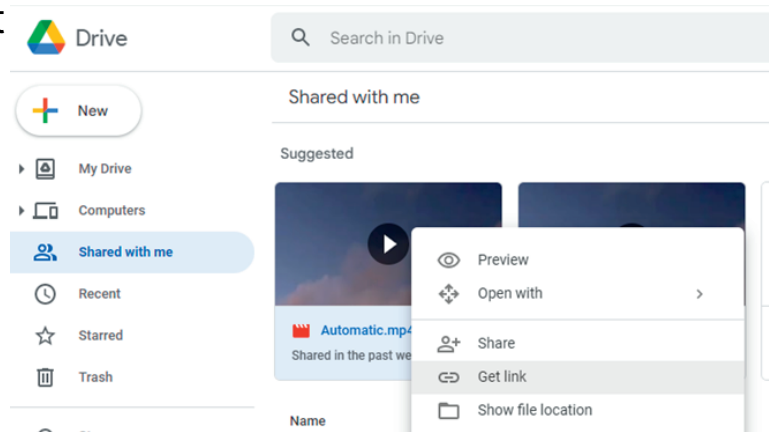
Drive

Search in Drive

New

My Drive

Computers

Shared with me

Recent

Starred

Trash

Shared with me

Suggested

Automatic.mp4

Shared in the past we

Preview

Open with

Share

Get link

Show file location

Name